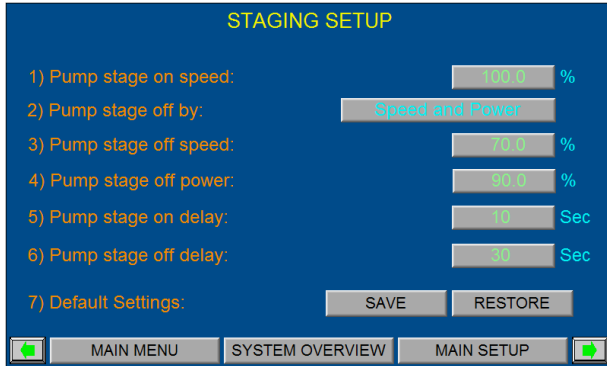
STAGING SETUP

1) Pump stage on speed: 100.0 %

2) Pump stage off by: Speed and Power

3) Pump stage off speed: 70.0 %

4) Pump stage off power: 90.0 %

5) Pump stage on delay: 10 Sec

6) Pump stage off delay: 30 Sec

7) Default Settings: SAVE RESTORE

MAIN MENU SYSTEM OVERVIEW MAIN SETUP